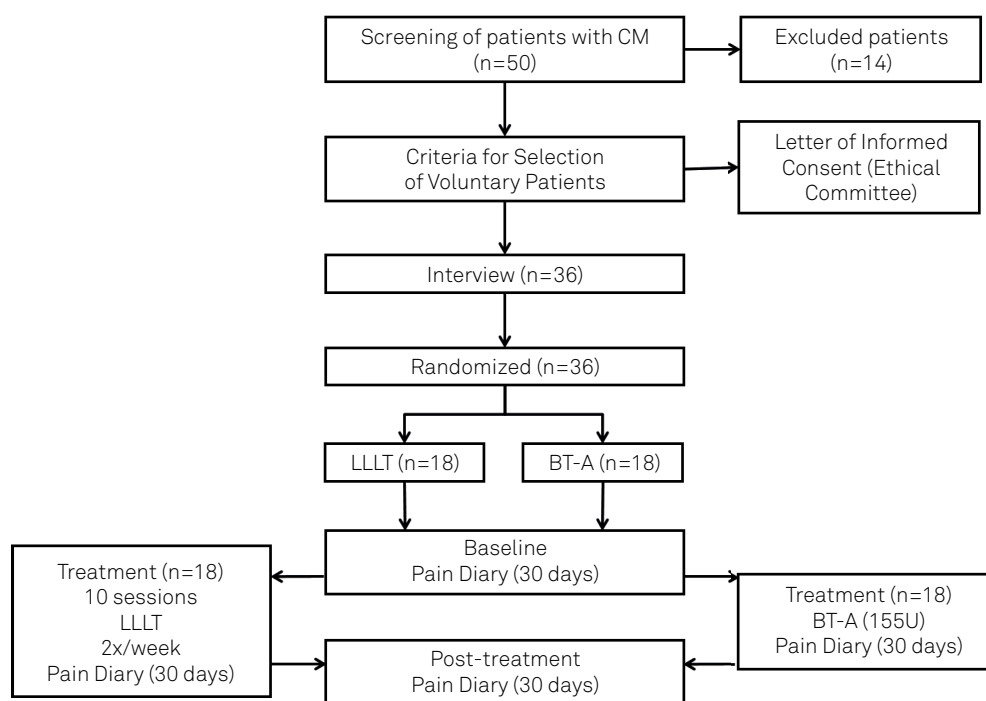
Screening of patients with CM (n=50)

Excluded patients (n=14)

Criteria for Selection of Voluntary Patients

Letter of Informed Consent (Ethical Committee)

Interview (n=36)

Randomized (n=36)

LLLT (n=18)

BT-A (n=18)

Baseline
Pain Diary (30 days)

Treatment (n=18)
10 sessions
LLLT
2x/week
Pain Diary (30 days)

Treatment (n=18)
BT-A (155U)
Pain Diary (30 days)

Post-treatment
Pain Diary (30 days)